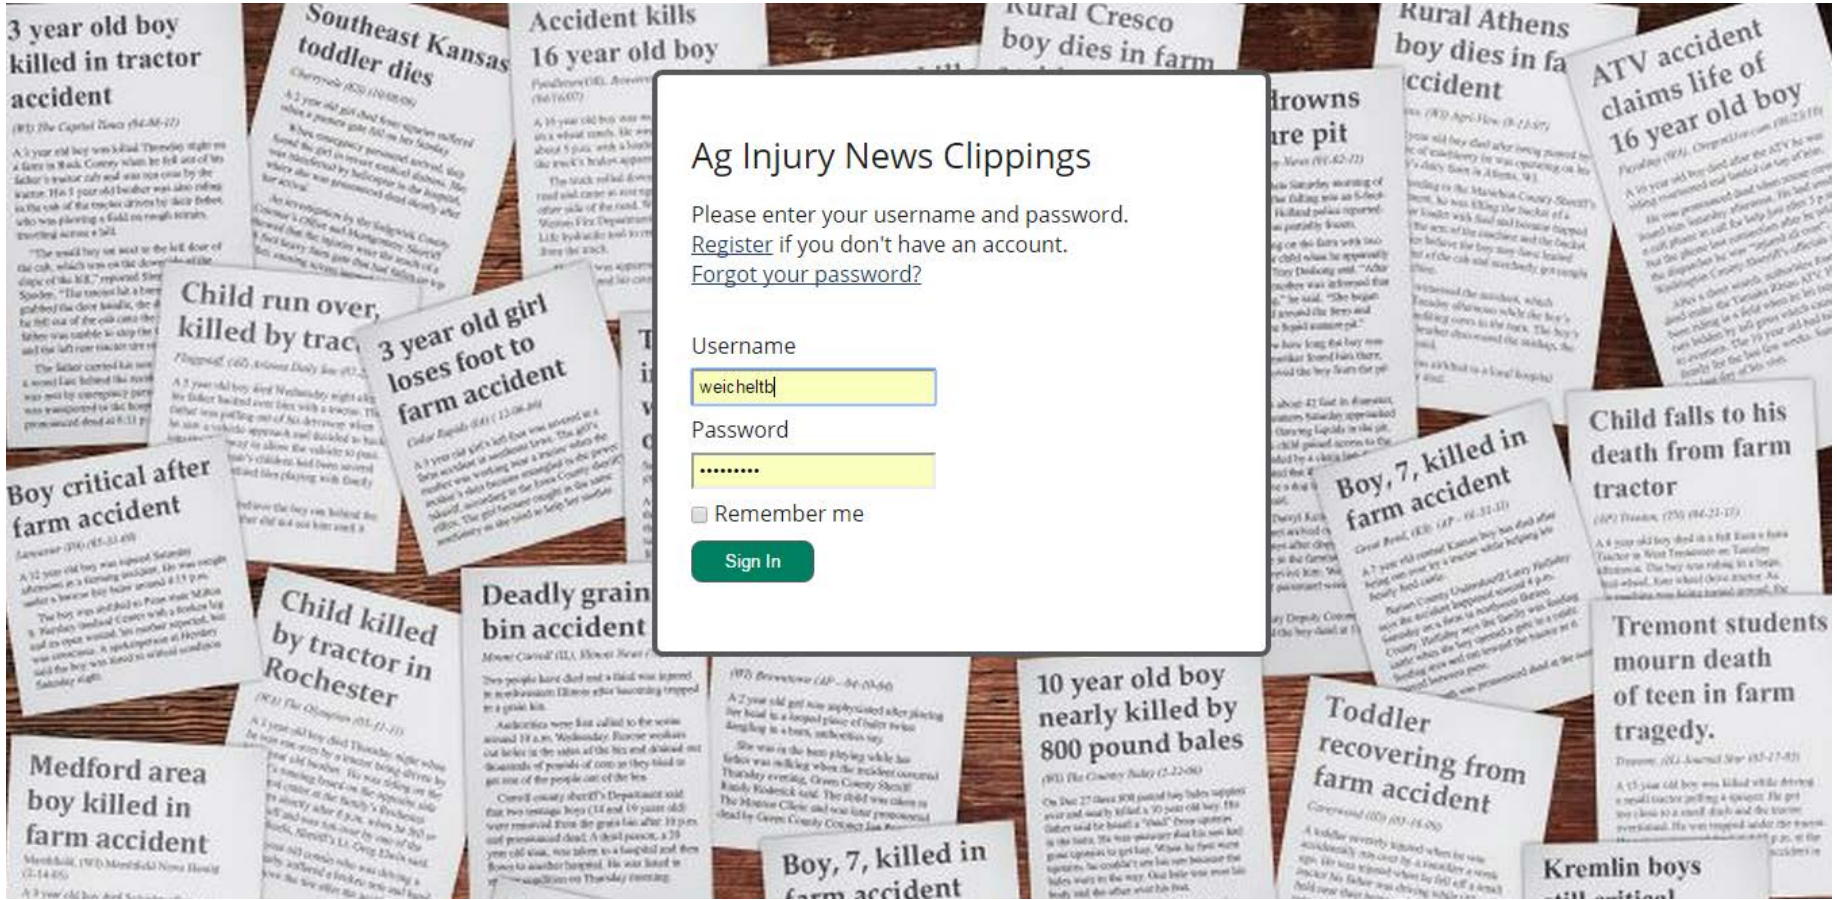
Ag Injury News Clippings

Please enter your username and password.
Register if you don't have an account.
Forgot your password?

Username
weicheltb
Password
•••••••••
Remember me
Sign In

3 year old boy killed in tractor accident

Southeast Kansas toddler dies

Accident kills 16 year old boy

Rural Cresco boy dies in farm

Rural Athens boy dies in fa accident

ATV accident claims life of 16 year old boy

drowns ure pit

Child run over, killed by trac

3 year old girl loses foot to farm accident

Boy critical after farm accident

Boy, 7, killed in farm accident

Child falls to his death from farm tractor

Child killed by tractor in Rochester

Deadly grain bin accident

10 year old boy nearly killed by 800 pound bales

Toddler recovering from farm accident

Tremont students mourn death of teen in farm tragedy.

Medford area boy killed in farm accident

Boy, 7, killed in farm accident

Kremlin boys still critical